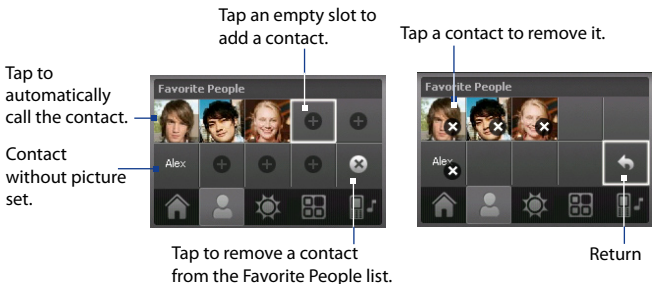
Tap an empty slot to add a contact.

Tap a contact to remove it.

Tap to automatically call the contact.

Contact without picture set.

Favorite People

Alex

Favorite People

Alex

Tap to remove a contact from the Favorite People list.

Return